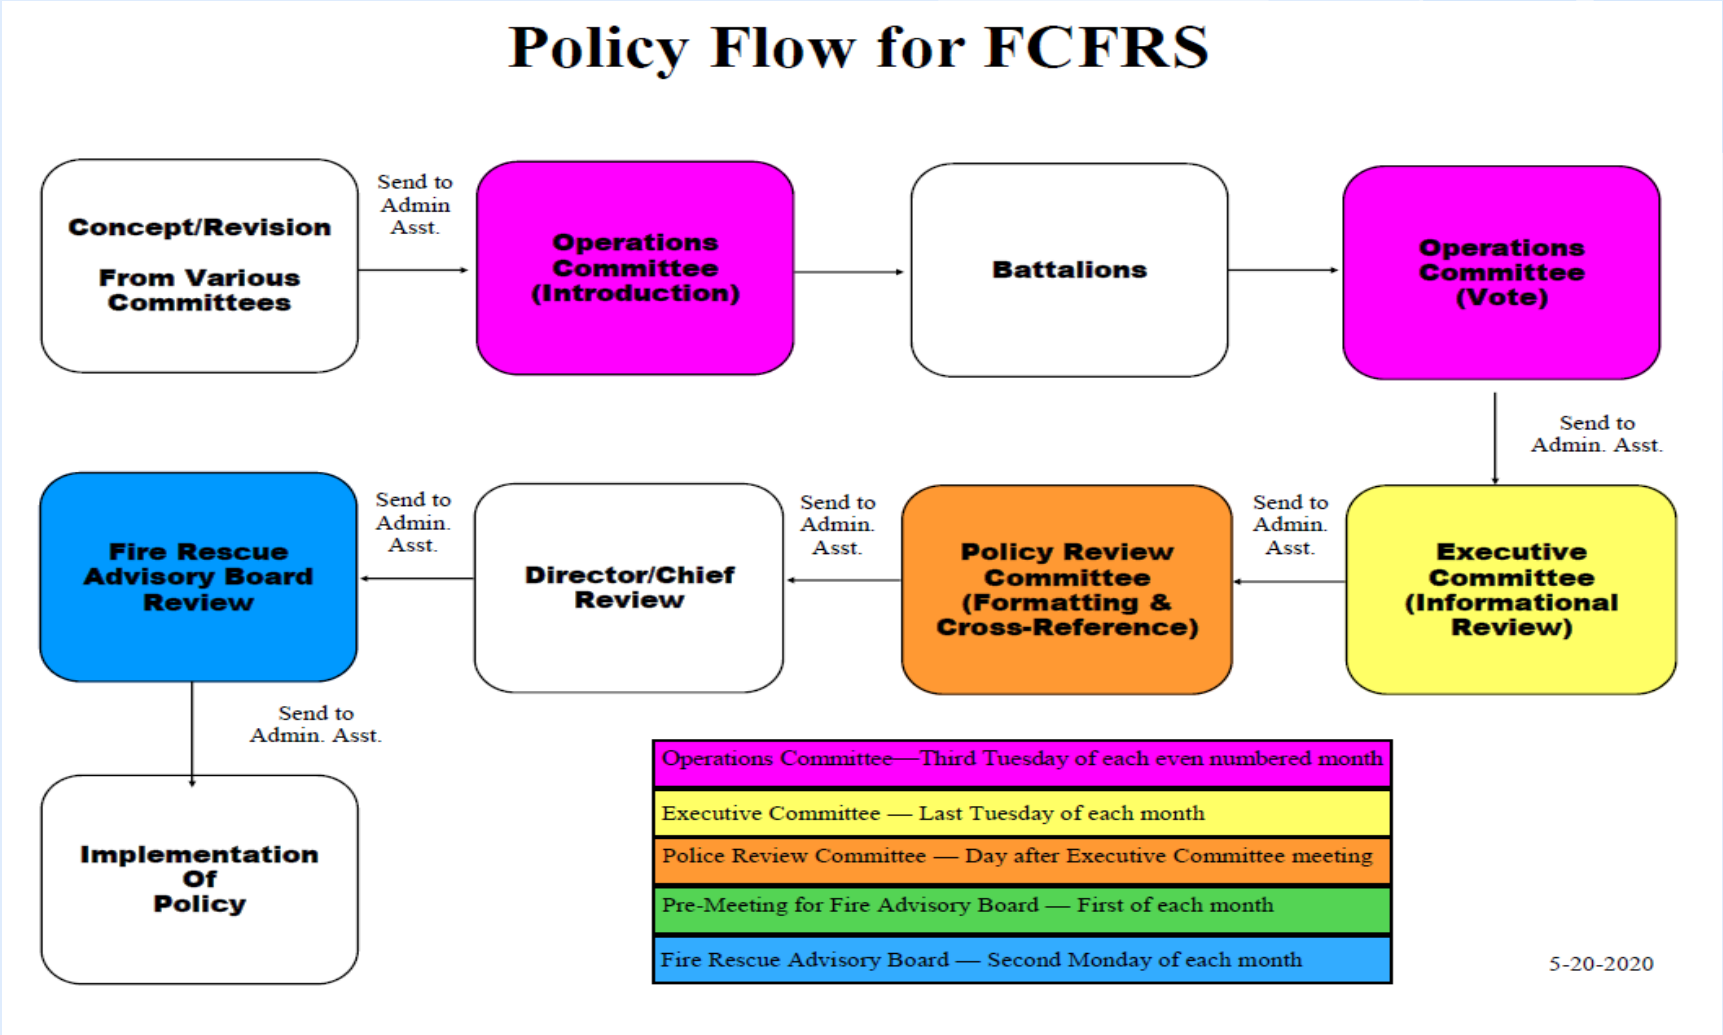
Policy Flow for FCFRS

Concept/Revision

From Various Committees

Send to Admin Asst.

Operations Committee (Introduction)

Battalions

Operations Committee (Vote)

Send to Admin. Asst.

Executive Committee (Informational Review)

Send to Admin. Asst.

Policy Review Committee (Formatting & Cross-Reference)

Send to Admin. Asst.

Director/Chief Review

Send to Admin. Asst.

Fire Rescue Advisory Board Review

Send to Admin. Asst.

Implementation Of Policy

Operations Committee—Third Tuesday of each even numbered month

Executive Committee — Last Tuesday of each month

Police Review Committee — Day after Executive Committee meeting

Pre-Meeting for Fire Advisory Board — First of each month

Fire Rescue Advisory Board — Second Monday of each month

5-20-2020